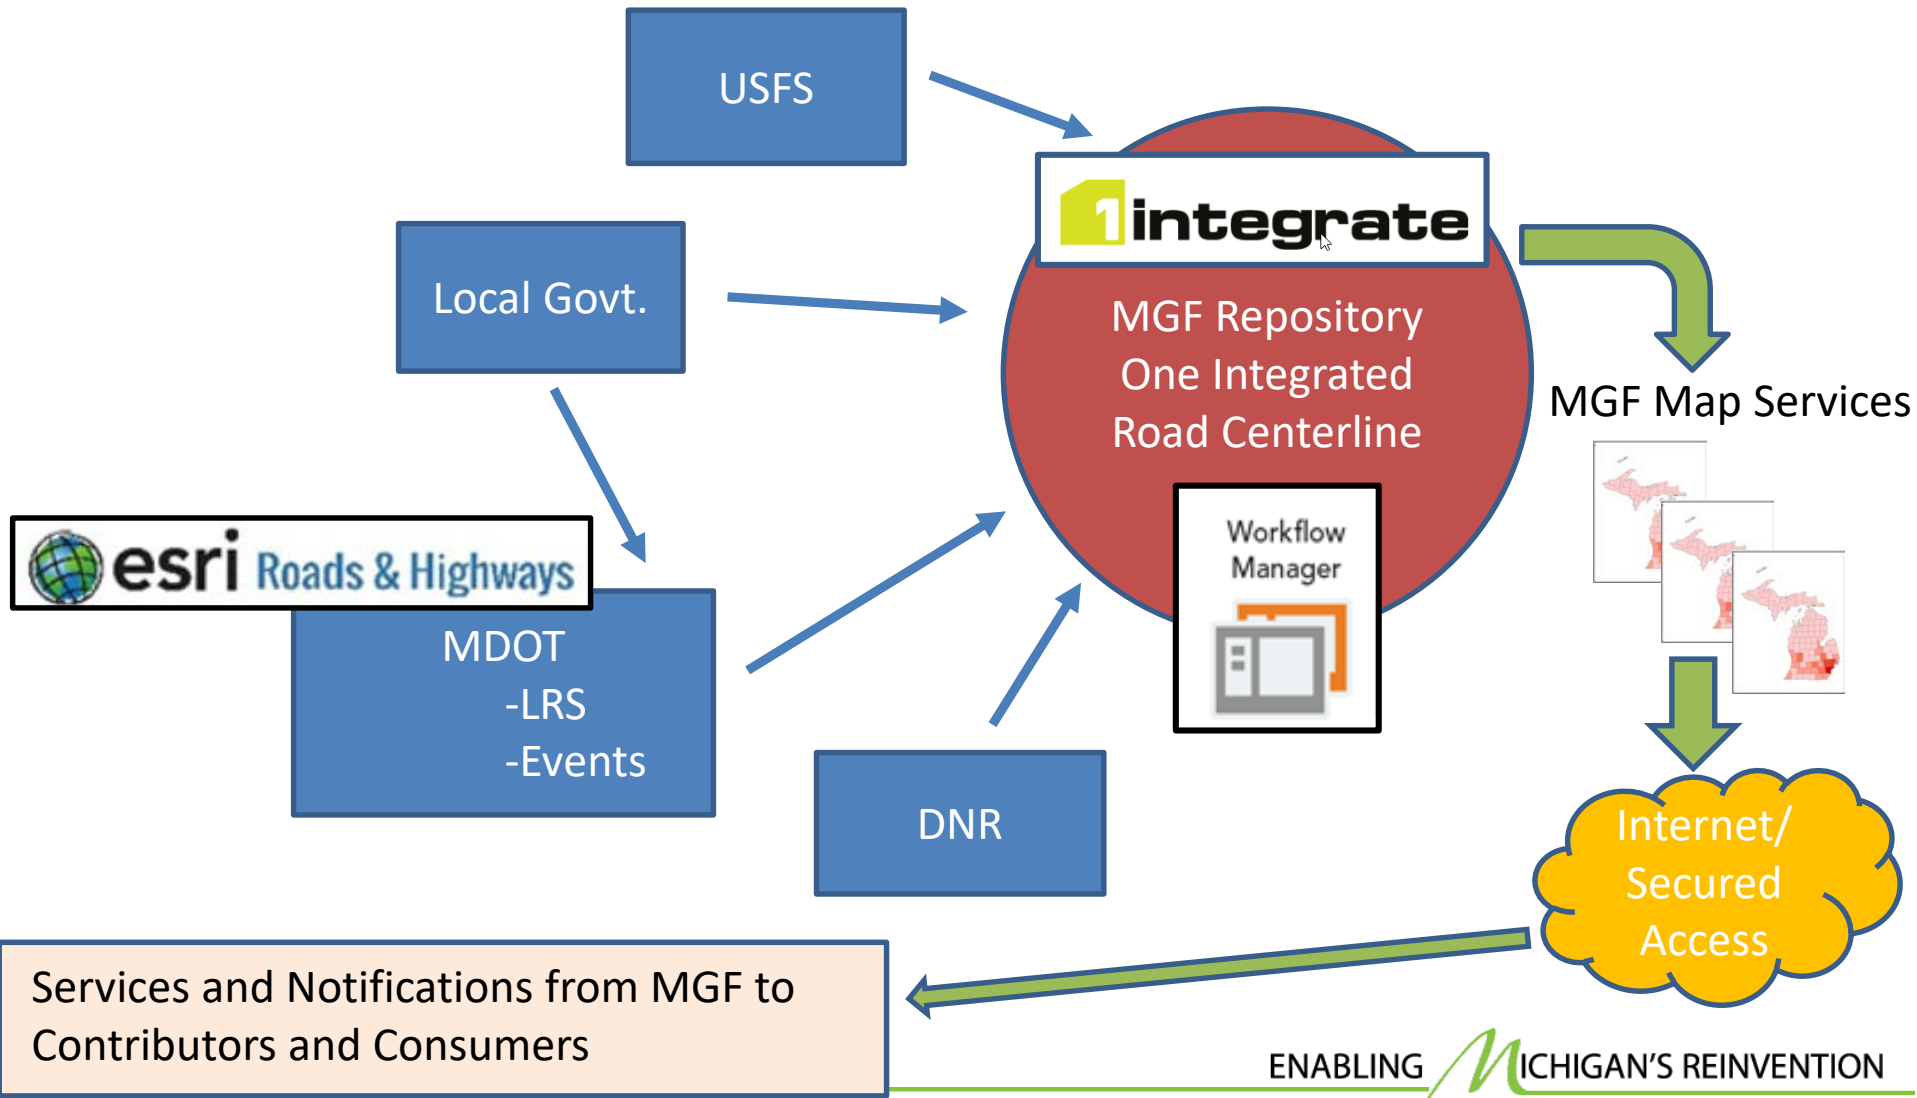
USFS

Local Govt.

esri Roads & Highways

MDOT
-LRS
-Events

DNR

1integrate

MGF Repository
One Integrated
Road Centerline

Workflow
Manager

MGF Map Services

Internet/
Secured
Access

Services and Notifications from MGF to Contributors and Consumers

ENABLING MICHIGAN'S REINVENTION